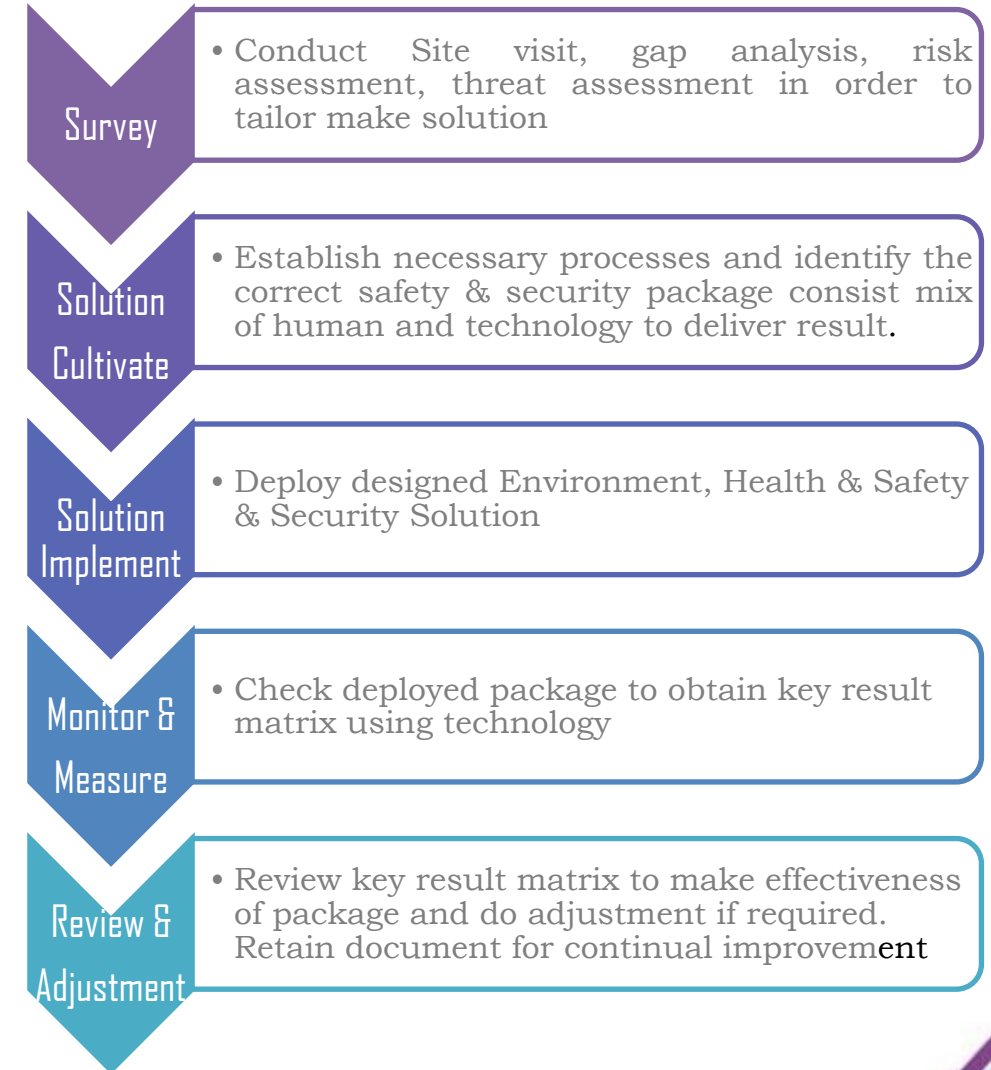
Survey

• Conduct Site visit, gap analysis, risk assessment, threat assessment in order to tailor make solution

Solution Cultivate

• Establish necessary processes and identify the correct safety & security package consist mix of human and technology to deliver result.

Solution Implement

• Deploy designed Environment, Health & Safety & Security Solution

Monitor & Measure

• Check deployed package to obtain key result matrix using technology

Review & Adjustment

• Review key result matrix to make effectiveness of package and do adjustment if required. Retain document for continual improvement